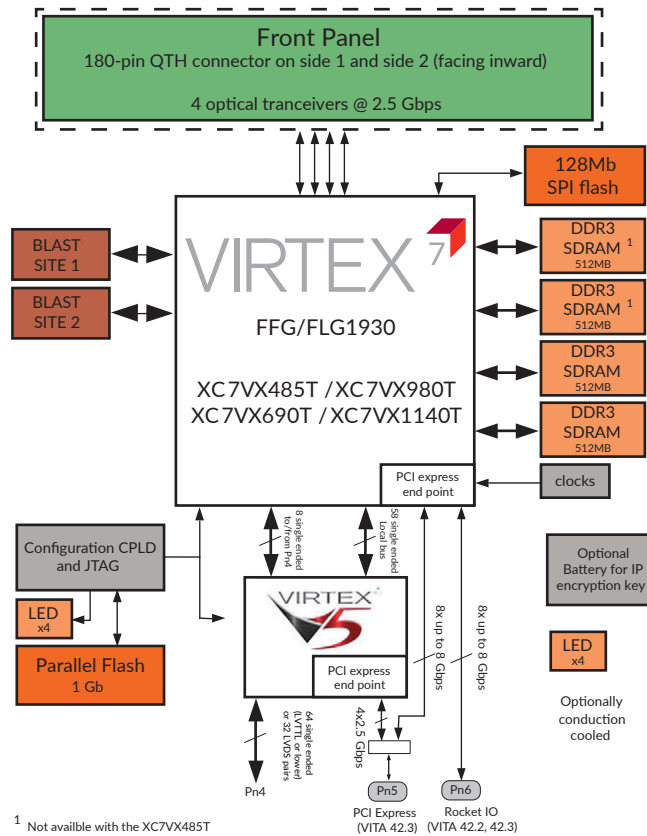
Front Panel
180-pin QTH connector on side 1 and side 2 (facing inward)

4 optical tranceivers @ 2.5 Gbps

128Mb
SPI flash

BLAST
SITE 1

BLAST
SITE 2

VIRTEX 7

FFG/FLG1930

XC7VX485T / XC7VX980T
XC7VX690T / XC7VX1140T

DDR3
SDRAM $^1$
512MB

DDR3
SDRAM $^1$
512MB

DDR3
SDRAM
512MB

DDR3
SDRAM
512MB

PCI express
end point

clocks

Configuration CPLD
and JTAG

8 single ended to/from Pn4

58 single ended Local bus

LED
x4

Parallel Flash
1 Gb

VIRTEX 5

PCI express
end point

8x up to 8 Gbps

8x up to 8 Gbps

Optional
Battery for IP
encryption key

LED
x4

Optionally
conduction
cooled

64 single ended (LVTTL or lower) or 32 LVDS pairs

4x2.5 Gbps

Pn4

Pn5
PCI Express
(VITA 42.3)

Pn6
Rocket IO
(VITA 42.2, 42.3)

$^1$ Not availble with the XC7VX485T